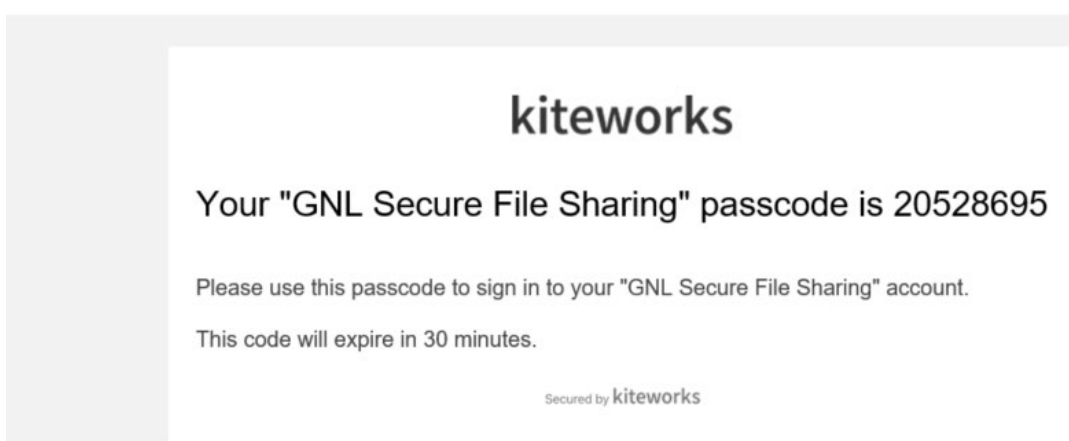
kiteworks

Your "GNL Secure File Sharing" passcode is 20528695

Please use this passcode to sign in to your "GNL Secure File Sharing" account.

This code will expire in 30 minutes.

Secured by kiteworks